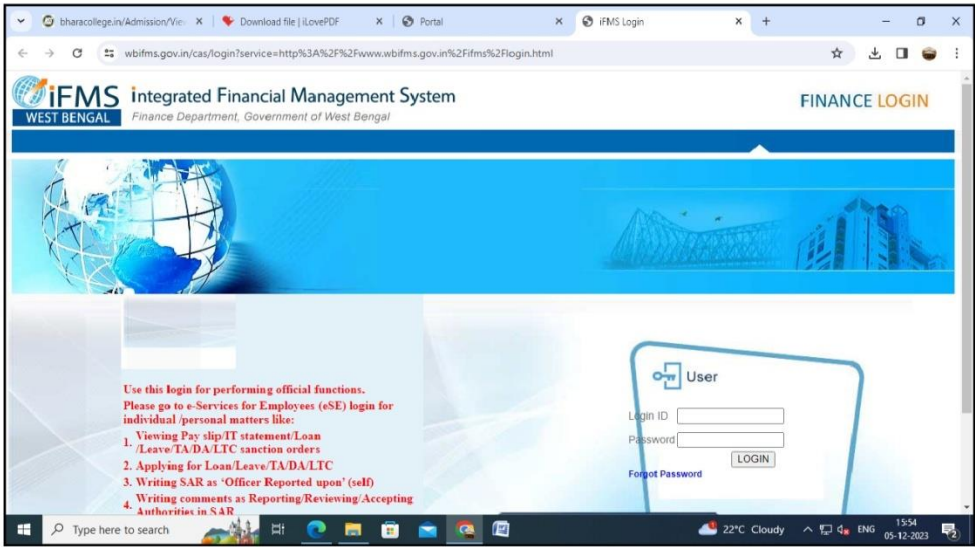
bharacollege.in/Admission/Vie ×
Download file | iLovePDF ×
Portal ×
iFMS Login ×
+

wbifms.gov.in/cas/login?service=http%3A%2F%2Fwww.wbifms.gov.in%2Fifms%2Flogin.html

iFMS WEST BENGAL
Integrated Financial Management System
Finance Department, Government of West Bengal

FINANCE LOGIN

Use this login for performing official functions.
Please go to e-Services for Employees (eSE) login for individual /personal matters like:
1. Viewing Pay slip/IT statement/Loan /Leave/TA/DA/LTC sanction orders
2. Applying for Loan/Leave/TA/DA/LTC
3. Writing SAR as 'Officer Reported upon' (self)
4. Writing comments as Reporting/Reviewing/Accepting Authorities in SAR

User
Login ID
Password
LOGIN
Forgot Password

Type here to search
22°C Cloudy
ENG
15:54
05-12-2023
2